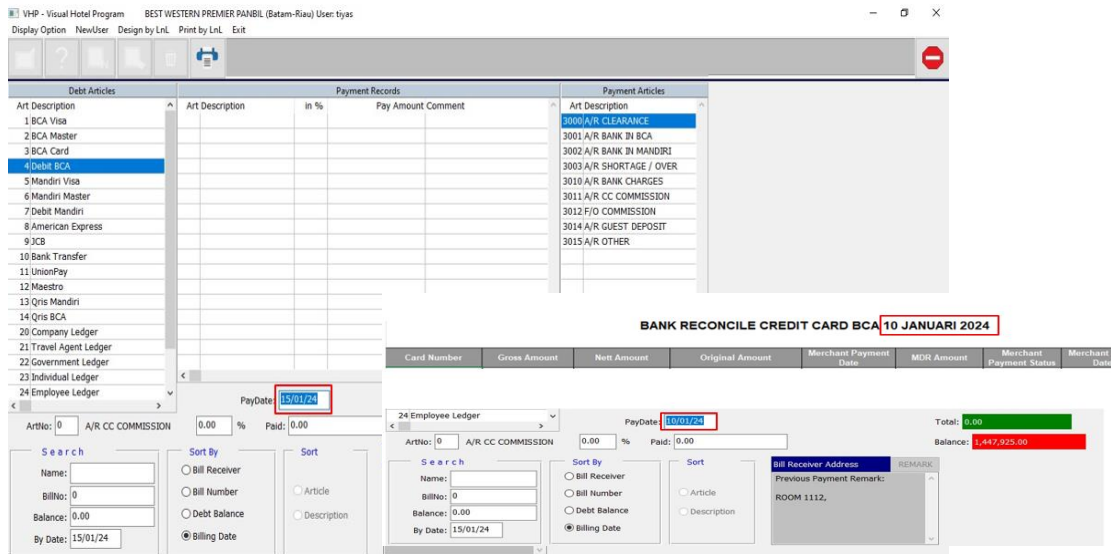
VHP - Visual Hotel Program BEST WESTERN PREMIER PANBIL (Batam-Riau) User: tiyas
Display Option NewUser Design by LnL Print by LnL Exit

Debt Articles
Art Description
1 BCA Visa
2 BCA Master
3 BCA Card
4 Debit BCA
5 Mandiri Visa
6 Mandiri Master
7 Debit Mandiri
8 American Express
9 JCB
10 Bank Transfer
11 UnionPay
12 Maestro
13 Qris Mandiri
14 Qris BCA
20 Company Ledger
21 Travel Agent Ledger
22 Government Ledger
23 Individual Ledger
24 Employee Ledger

Payment Records
Art Description in % Pay Amount Comment

Payment Articles
Art Description
3000 A/R CLEARANCE
3001 A/R BANK IN BCA
3002 A/R BANK IN MANDIRI
3003 A/R SHORTAGE / OVER
3010 A/R BANK CHARGES
3011 A/R CC COMMISSION
3012 F/O COMMISSION
3014 A/R GUEST DEPOSIT
3015 A/R OTHER

PayDate: 15/01/24
ArtNo: 0 A/R CC COMMISSION 0.00 % Paid: 0.00

Search
Name:
BillNo: 0
Balance: 0.00
By Date: 15/01/24

Sort By
Bill Receiver
Bill Number
Debt Balance
Billing Date

Sort
Article
Description

BANK RECONCILE CREDIT CARD BCA 10 JANUARI 2024

| Card Number | Gross Amount | Nett Amount | Original Amount | Merchant Payment Date | MDR Amount | Merchant Payment Status | Merchant Date |
|---|---|---|---|---|---|---|---|

24 Employee Ledger
PayDate: 10/01/24
Total: 0.00
Balance: 1,447,925.00
ArtNo: 0 A/R CC COMMISSION 0.00 % Paid: 0.00

Search
Name:
BillNo: 0
Balance: 0.00
By Date: 15/01/24

Sort By
Bill Receiver
Bill Number
Debt Balance
Billing Date

Sort
Article
Description

Bill Receiver Address REMARK
Previous Payment Remark:
ROOM 1112,